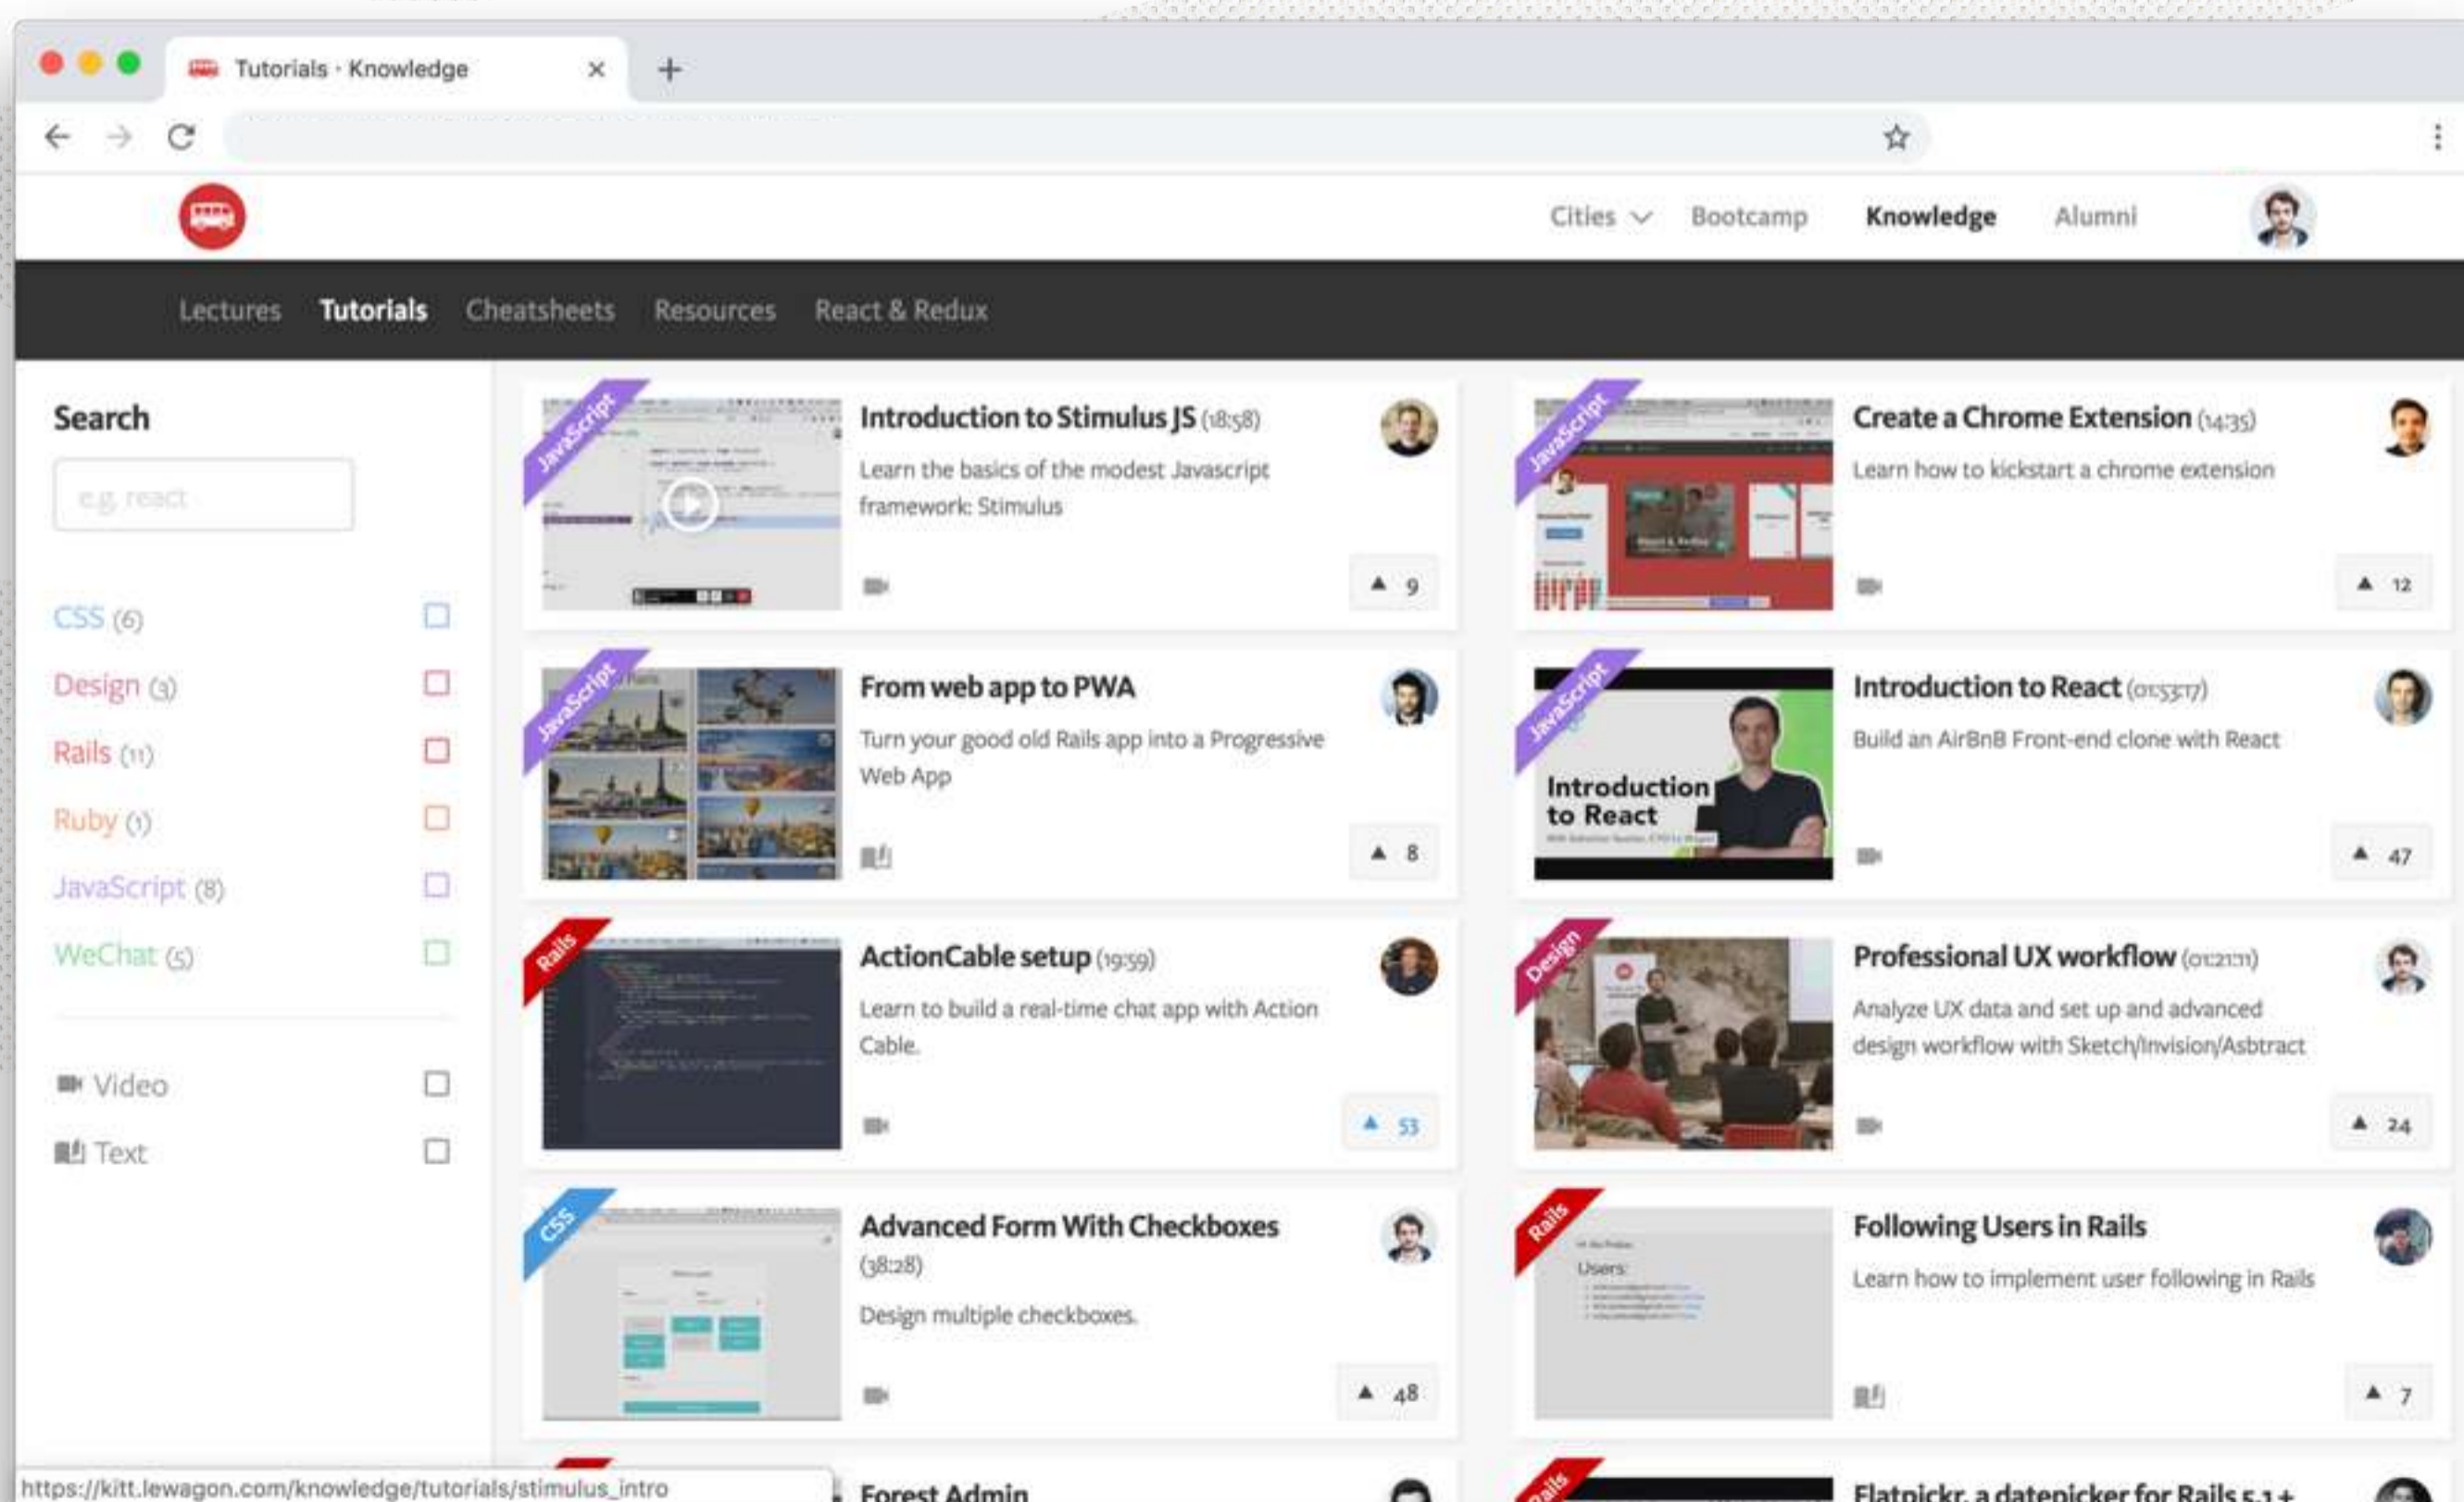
Tutorials · Knowledge

Cities Bootcamp Knowledge Alumni

Lectures Tutorials Cheatsheets Resources React & Redux

Search

e.g. react

CSS (6)
Design (3)
Rails (11)
Ruby (1)
JavaScript (8)
WeChat (5)

Video
Text

JavaScript
Introduction to Stimulus JS (18:58)
Learn the basics of the modest Javascript framework: Stimulus
9

JavaScript
Create a Chrome Extension (14:35)
Learn how to kickstart a chrome extension
12

JavaScript
From web app to PWA
Turn your good old Rails app into a Progressive Web App
8

JavaScript
Introduction to React (01:53:17)
Introduction to React
Build an AirBnB Front-end clone with React
47

Rails
ActionCable setup (19:59)
Learn to build a real-time chat app with Action Cable.
53

Design
Professional UX workflow (01:21:11)
Analyze UX data and set up and advanced design workflow with Sketch/Invision/Asbtract
24

CSS
Advanced Form With Checkboxes (38:28)
Design multiple checkboxes.
48

Rails
Following Users in Rails
Users:
Learn how to implement user following in Rails
7

https://kitt.lewagon.com/knowledge/tutorials/stimulus_intro
Forest Admin

Rails
Flatpickr, a datepicker for Rails 5.1+